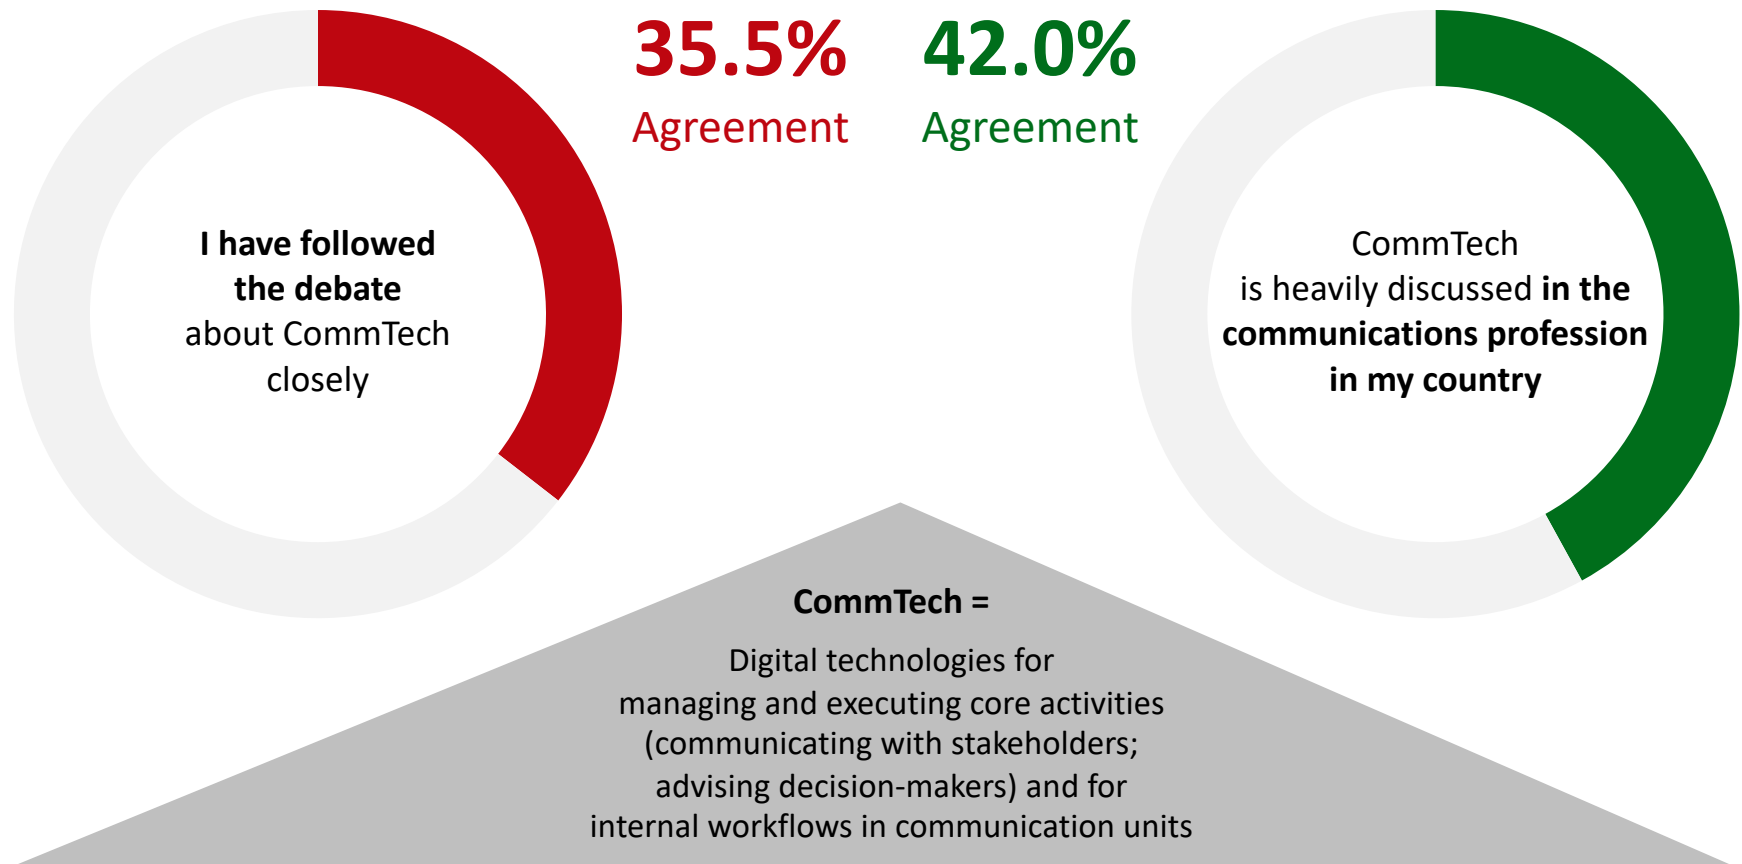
35.5%
Agreement

42.0%
Agreement

I have followed the debate about CommTech closely

CommTech is heavily discussed in the communications profession in my country

CommTech =

Digital technologies for managing and executing core activities (communicating with stakeholders; advising decision-makers) and for internal workflows in communication units